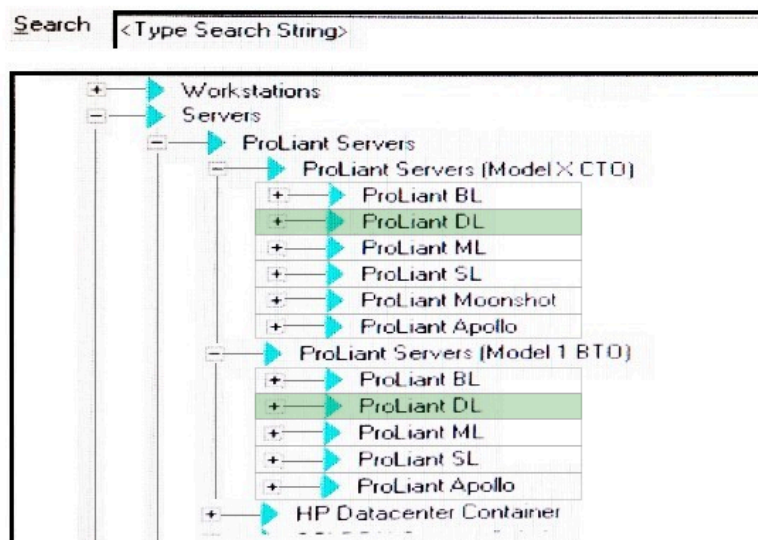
Search <Type Search String>

Workstations
Servers
ProLiant Servers
ProLiant Servers (Model X CTO)
ProLiant BL
ProLiant DL
ProLiant ML
ProLiant SL
ProLiant Moonshot
ProLiant Apollo
ProLiant Servers (Model 1 BTO)
ProLiant BL
ProLiant DL
ProLiant ML
ProLiant SL
ProLiant Apollo
HP Datacenter Container
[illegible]